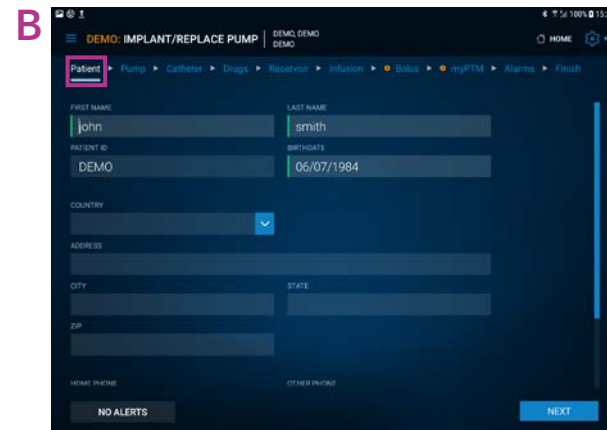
B

100% 13:

DEMO: IMPLANT/REPLACE PUMP | DEMO, DEMO DEMO

HOME

Patient ▸ Pump ▸ Catheter ▸ Drugs ▸ Reservoir ▸ Infusion ▸ Bolus ▸ myPTM ▸ Alarms ▸ Finish

FIRST NAME
john

LAST NAME
smith

PATIENT ID
DEMO

BIRTHDATE
06/07/1984

COUNTRY

ADDRESS

CITY

STATE

ZIP

HOME PHONE

OTHER PHONE

NO ALERTS

NEXT